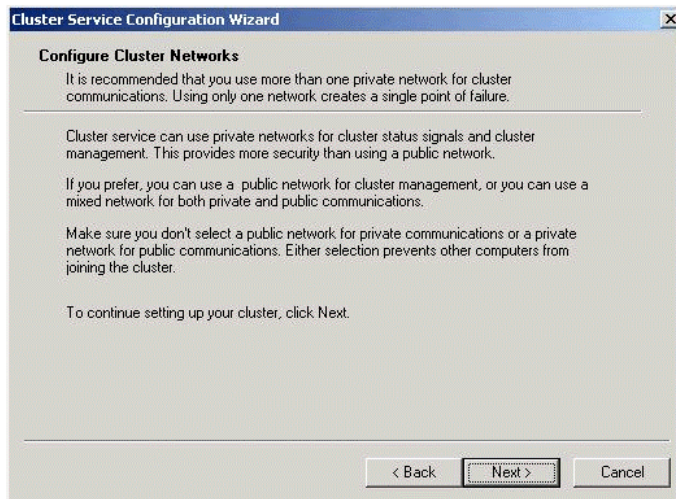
Cluster Service Configuration Wizard

×

Configure Cluster Networks

It is recommended that you use more than one private network for cluster communications. Using only one network creates a single point of failure.

Cluster service can use private networks for cluster status signals and cluster management. This provides more security than using a public network.

If you prefer, you can use a public network for cluster management, or you can use a mixed network for both private and public communications.

Make sure you don't select a public network for private communications or a private network for public communications. Either selection prevents other computers from joining the cluster.

To continue setting up your cluster, click Next.

< Back

Next >

Cancel